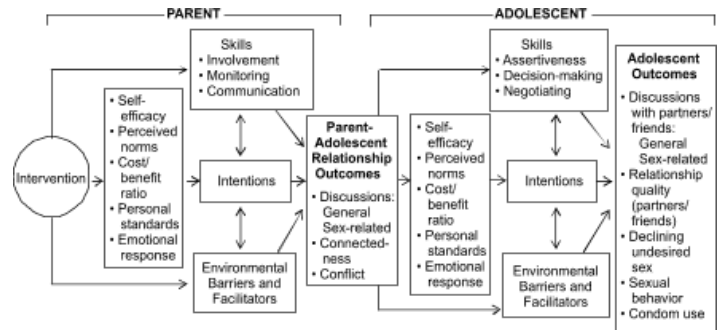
PARENT

ADOLESCENT

Intervention

• Self-efficacy
• Perceived norms
• Cost/benefit ratio
• Personal standards
• Emotional response

Skills
• Involvement
• Monitoring
• Communication

Intentions

Environmental Barriers and Facilitators

Parent-Adolescent Relationship Outcomes
• Discussions: General Sex-related
• Connectedness
• Conflict

• Self-efficacy
• Perceived norms
• Cost/benefit ratio
• Personal standards
• Emotional response

Skills
• Assertiveness
• Decision-making
• Negotiating

Intentions

Environmental Barriers and Facilitators

Adolescent Outcomes
• Discussions with partners/friends: General Sex-related
• Relationship quality (partners/friends)
• Declining undesired sex
• Sexual behavior
• Condom use